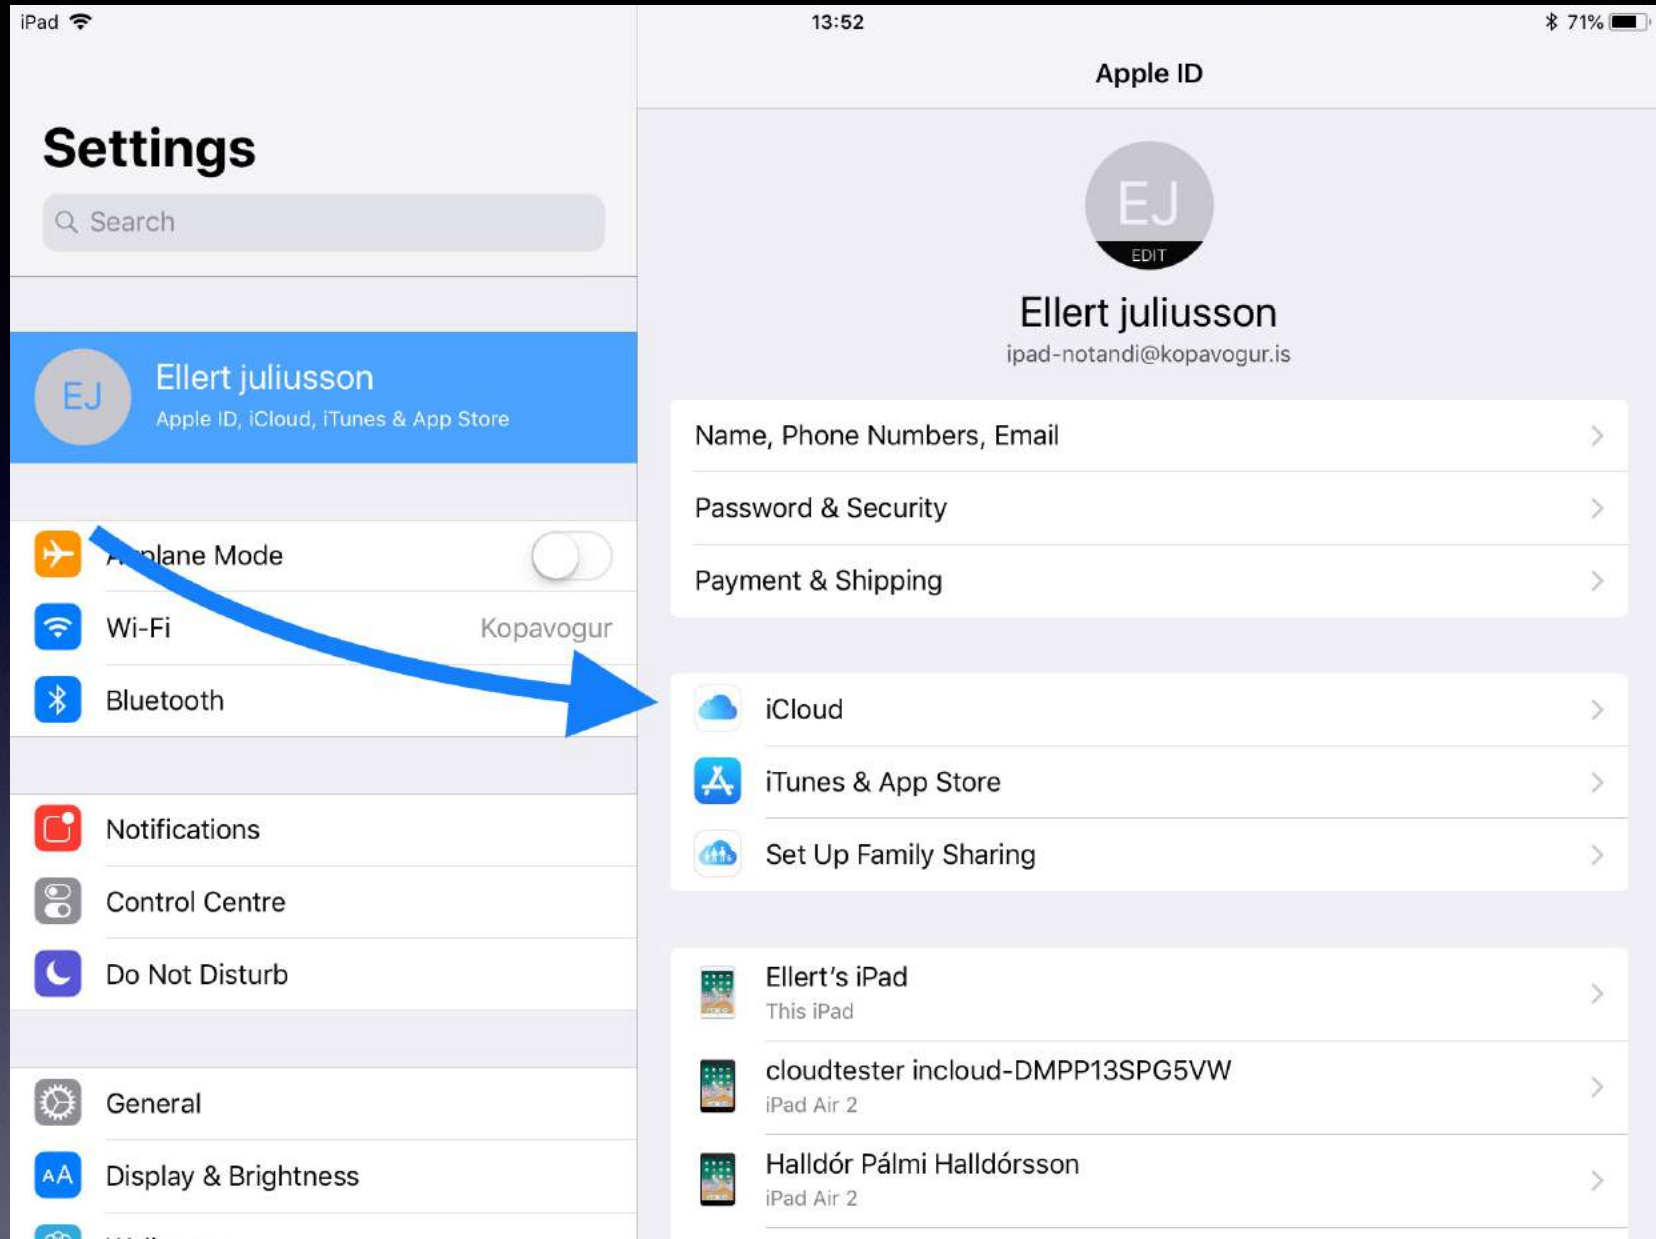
iPad
13:52
71%

Settings

Search

EJ
Ellert juliusson
Apple ID, iCloud, iTunes & App Store

A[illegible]plane Mode
Wi-Fi Kopavogur
Bluetooth

Notifications
Control Centre
Do Not Disturb

General
Display & Brightness

Apple ID

EJ
EDIT
Ellert juliusson
ipad-notandi@kopavogur.is

Name, Phone Numbers, Email
Password & Security
Payment & Shipping

iCloud
iTunes & App Store
Set Up Family Sharing

Ellert's iPad
This iPad
cloudtester incloud-DMPP13SPG5VW
iPad Air 2
Halldór Pálmi Halldórsson
iPad Air 2